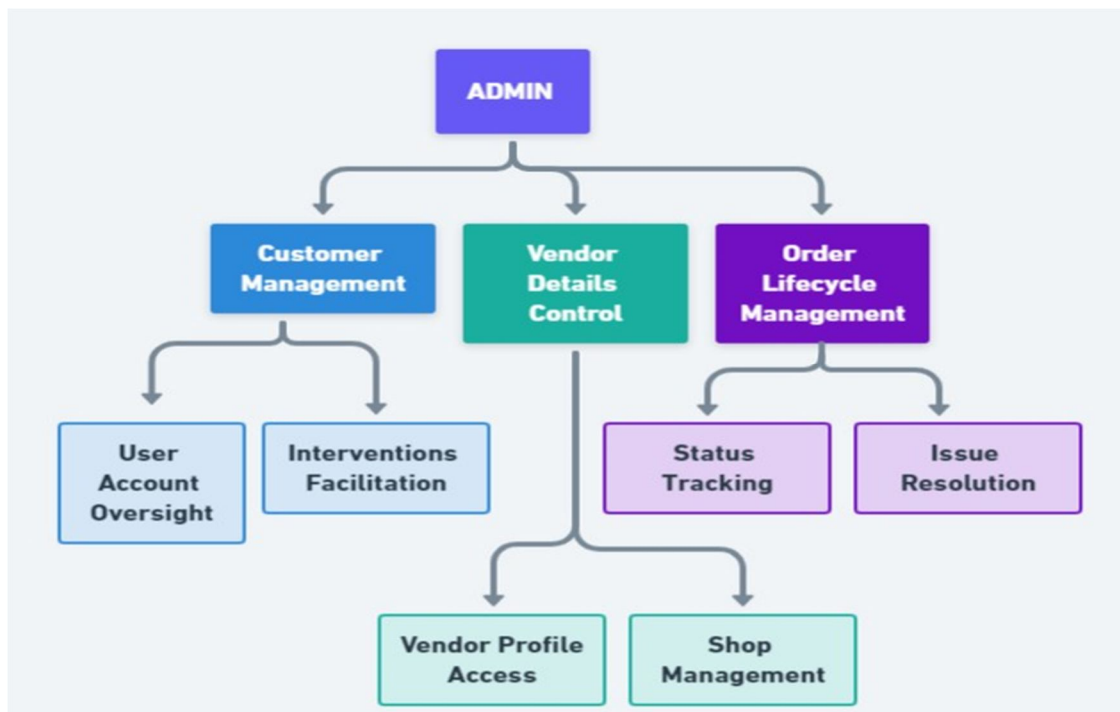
ADMIN

Customer Management

Vendor Details Control

Order Lifecycle Management

User Account Oversight

Interventions Facilitation

Status Tracking

Issue Resolution

Vendor Profile Access

Shop Management